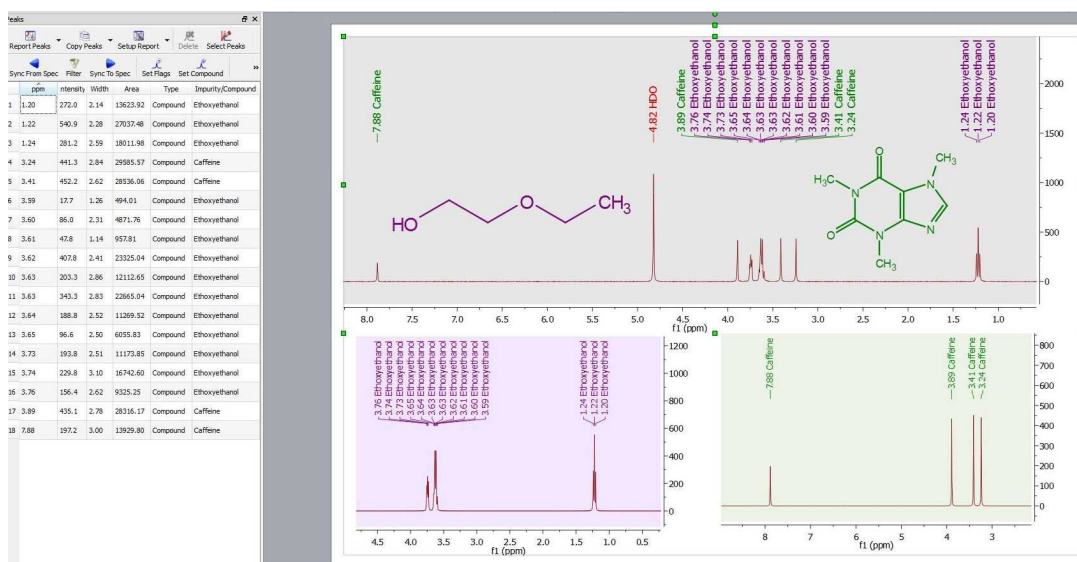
Peaks

Report Peaks | Copy Peaks | Setup Report | Delete | Select Peaks

Sync From Spec | Filter | Sync To Spec | Set Flags | Set Compound

| | ppm | Intensity | Width | Area | Type | Impurity/Compound |
|---|---|---|---|---|---|---|
| 1 | 1.20 | 272.0 | 2.14 | 13623.92 | Compound | Ethoxyethanol |
| 2 | 1.22 | 540.9 | 2.28 | 27037.48 | Compound | Ethoxyethanol |
| 3 | 1.24 | 281.2 | 2.59 | 18011.98 | Compound | Ethoxyethanol |
| 4 | 3.24 | 441.3 | 2.84 | 29585.57 | Compound | Caffeine |
| 5 | 3.41 | 452.2 | 2.62 | 28536.06 | Compound | Caffeine |
| 6 | 3.59 | 17.7 | 1.26 | 494.01 | Compound | Ethoxyethanol |
| 7 | 3.60 | 86.0 | 2.31 | 4871.76 | Compound | Ethoxyethanol |
| 8 | 3.61 | 47.8 | 1.14 | 957.81 | Compound | Ethoxyethanol |
| 9 | 3.62 | 407.8 | 2.41 | 23325.04 | Compound | Ethoxyethanol |
| 10 | 3.63 | 203.3 | 2.86 | 12112.65 | Compound | Ethoxyethanol |
| 11 | 3.63 | 343.3 | 2.83 | 22665.04 | Compound | Ethoxyethanol |
| 12 | 3.64 | 188.8 | 2.52 | 11269.52 | Compound | Ethoxyethanol |
| 13 | 3.65 | 96.6 | 2.50 | 6055.83 | Compound | Ethoxyethanol |
| 14 | 3.73 | 193.8 | 2.51 | 11173.85 | Compound | Ethoxyethanol |
| 15 | 3.74 | 229.8 | 3.10 | 16742.60 | Compound | Ethoxyethanol |
| 16 | 3.76 | 156.4 | 2.62 | 9325.25 | Compound | Ethoxyethanol |
| 17 | 3.89 | 435.1 | 2.78 | 28316.17 | Compound | Caffeine |
| 18 | 7.88 | 197.2 | 3.00 | 13929.80 | Compound | Caffeine |

7.88 Caffeine
4.82 HDO
3.89 Caffeine
3.76 Ethoxyethanol
3.74 Ethoxyethanol
3.73 Ethoxyethanol
3.65 Ethoxyethanol
3.64 Ethoxyethanol
3.63 Ethoxyethanol
3.63 Ethoxyethanol
3.62 Ethoxyethanol
3.61 Ethoxyethanol
3.60 Ethoxyethanol
3.59 Ethoxyethanol
3.41 Caffeine
3.24 Caffeine
1.24 Ethoxyethanol
1.22 Ethoxyethanol
1.20 Ethoxyethanol

HO O CH3
H3C N O CH3 N O N N CH3

2000 1500 1000 500 0
8.0 7.5 7.0 6.5 6.0 5.5 5.0 4.5 4.0 3.5 3.0 2.5 2.0 1.5 1.0
f1 (ppm)

3.76 Ethoxyethanol
3.74 Ethoxyethanol
3.73 Ethoxyethanol
3.65 Ethoxyethanol
3.64 Ethoxyethanol
3.63 Ethoxyethanol
3.63 Ethoxyethanol
3.62 Ethoxyethanol
3.61 Ethoxyethanol
3.60 Ethoxyethanol
3.59 Ethoxyethanol
1.24 Ethoxyethanol
1.22 Ethoxyethanol
1.20 Ethoxyethanol

1200 1000 800 600 400 200 0
4.5 4.0 3.5 3.0 2.5 2.0 1.5 1.0 0.5
f1 (ppm)

7.88 Caffeine
3.89 Caffeine
3.41 Caffeine
3.24 Caffeine

800 700 600 500 400 300 200 100 0
8 7 6 5 4 3
f1 (ppm)